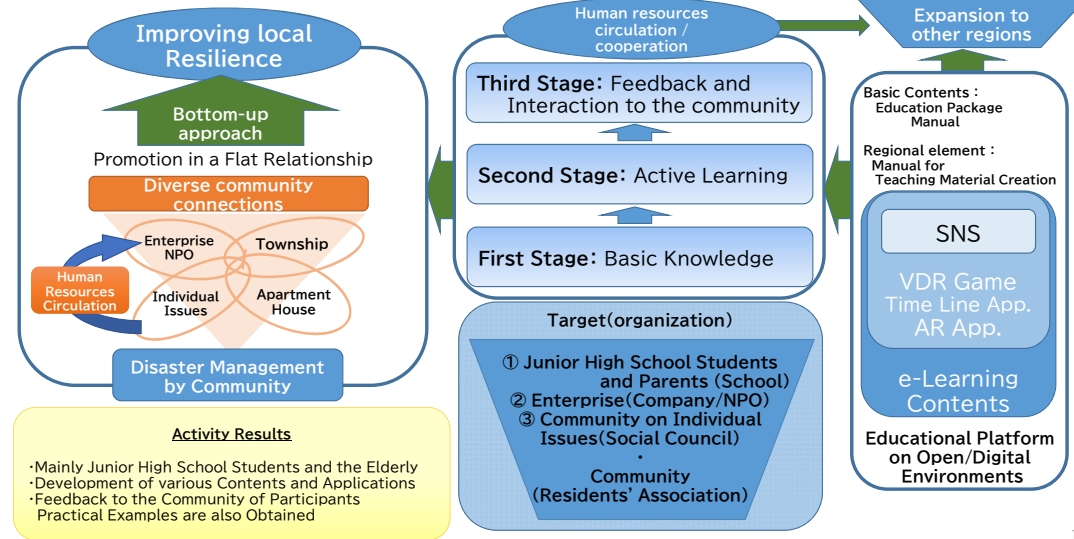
Improving local Resilience

Bottom-up approach

Promotion in a Flat Relationship

Diverse community connections

Human Resources Circulation

Enterprise NPO

Township

Individual Issues

Apartment House

Disaster Management by Community

Activity Results

・Mainly Junior High School Students and the Elderly
・Development of various Contents and Applications
・Feedback to the Community of Participants
Practical Examples are also Obtained

Human resources circulation / cooperation

Third Stage：Feedback and Interaction to the community

Second Stage：Active Learning

First Stage：Basic Knowledge

Target(organization)

① Junior High School Students and Parents (School)
② Enterprise(Company/NPO)
③ Community on Individual Issues(Social Council)
・
Community (Residents' Association)

Expansion to other regions

Basic Contents：
Education Package
Manual

Regional element：
Manual for
Teaching Material Creation

SNS

VDR Game
Time Line App.
AR App.

e-Learning Contents

Educational Platform on Open/Digital Environments